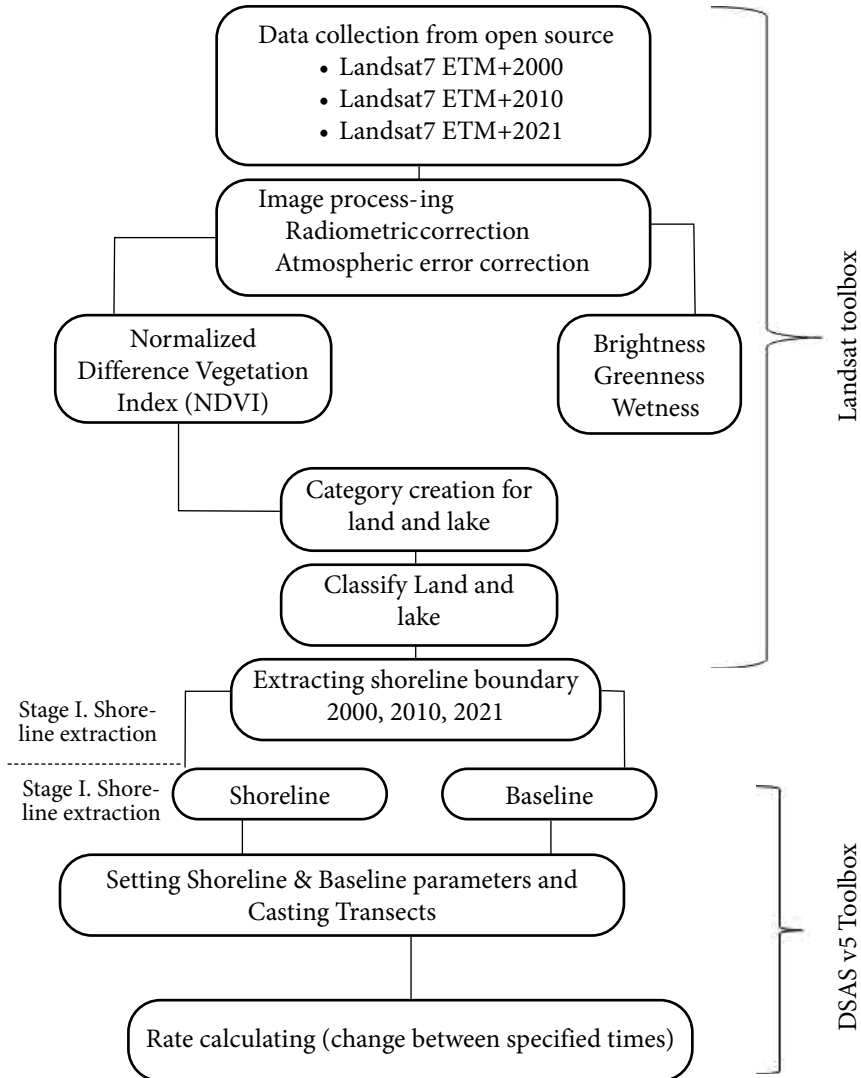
Data collection from open source
• Landsat7 ETM+2000
• Landsat7 ETM+2010
• Landsat7 ETM+2021

Image process-ing
Radiometriccorrection
Atmospheric error correction

Normalized Difference Vegetation Index (NDVI)

Brightness
Greenness
Wetness

Category creation for land and lake

Classify Land and lake

Landsat toolbox

Extracting shoreline boundary 2000, 2010, 2021

Stage I. Shoreline extraction

Stage I. Shoreline extraction

Shoreline

Baseline

Setting Shoreline & Baseline parameters and Casting Transects

Rate calculating (change between specified times)

DSAS v5 Toolbox